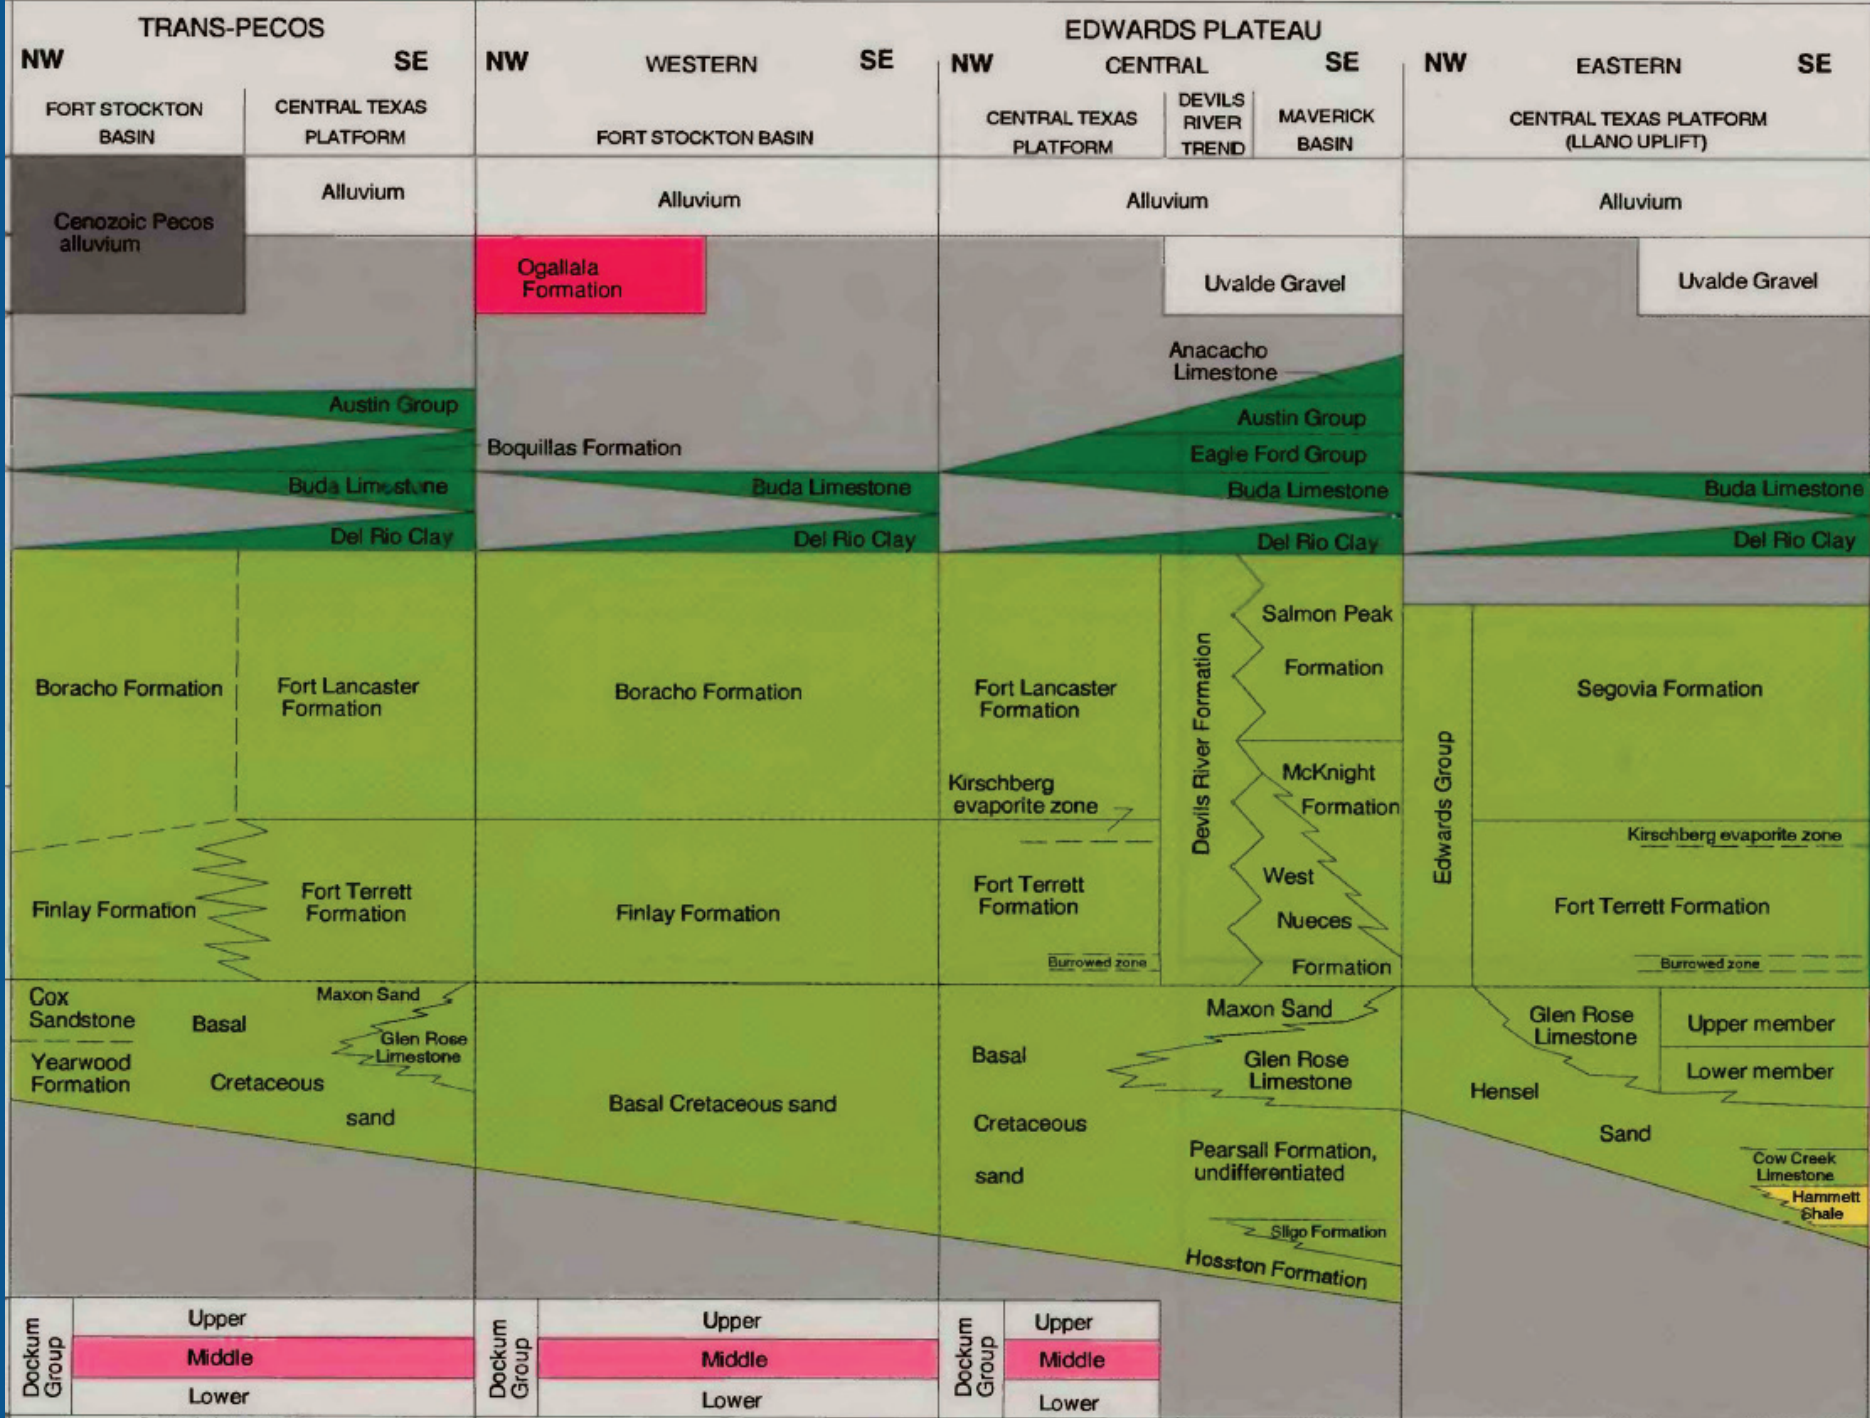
TRANS-PECOS

NW SE

FORT STOCKTON BASIN

CENTRAL TEXAS PLATFORM

EDWARDS PLATEAU

NW WESTERN SE

FORT STOCKTON BASIN

NW CENTRAL SE

CENTRAL TEXAS PLATFORM

DEVILS RIVER TREND

MAVERICK BASIN

NW EASTERN SE

CENTRAL TEXAS PLATFORM (LLANO UPLIFT)

Cenozoic Pecos alluvium

Alluvium

Alluvium

Alluvium

Alluvium

Ogallala Formation

Uvalde Gravel

Uvalde Gravel

Anacacho Limestone

Austin Group

Boquillas Formation

Austin Group

Eagle Ford Group

Buda Limestone

Buda Limestone

Buda Limestone

Buda Limestone

Del Rio Clay

Del Rio Clay

Del Rio Clay

Del Rio Clay

Salmon Peak Formation

Boracho Formation

Fort Lancaster Formation

Boracho Formation

Fort Lancaster Formation

Devils River Formation

Edwards Group

Segovia Formation

McKnight Formation

Kirschberg evaporite zone

Kirschberg evaporite zone

Finlay Formation

Fort Terrett Formation

Finlay Formation

Fort Terrett Formation

West Nueces Formation

Fort Terrett Formation

Burrowed zone

Burrowed zone

Cox Sandstone

Basal

Maxon Sand

Glen Rose Limestone

Yearwood Formation

Cretaceous

sand

Basal Cretaceous sand

Maxon Sand

Basal

Glen Rose Limestone

Cretaceous

sand

Pearsall Formation, undifferentiated

Sligo Formation

Hosston Formation

Glen Rose Limestone

Upper member

Lower member

Hensel

Sand

Cow Creek Limestone

Hammett Shale

Dockum Group

Upper

Middle

Lower

Dockum Group

Upper

Middle

Lower

Dockum Group

Upper

Middle

Lower